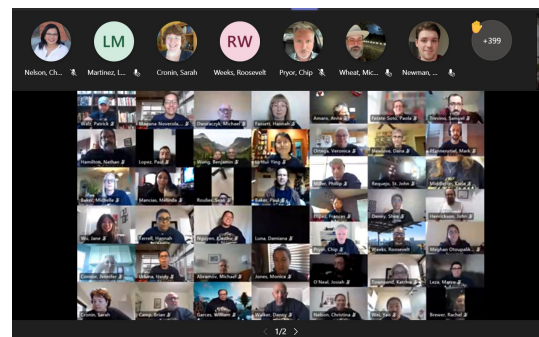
LM

RW

+399

Nelson, Ch...

Martinez, L...

Cronin, Sarah

Weeks, Roosevelt

Pryor, Chip

Wheat, Mic...

Newman, ...

Blatz, Patrick

Magana Noverola, ...

Dombrowski, Michael

Fassett, Hannah

Amaro, Anna

Fuente Soto, Paula

Dimino, Samuel

Hamilton, Nathan

Lopez, Paul

Wong, Benjamin

Vo, Hoi Yeng

Ortega, Veronica

Massone, Dana

Hasenfratz, Mark

Baker, Michelle

Mancias, Miranda

Roulier, Sean

Baker, Paul

Miller, Philip

Requejo, St. John

Middleton, Katie

Flores, Frances

Denny, Steve

Henrickson, John

Wu, Jane

Terrell, Hannah

Nguyen, Caroline

Luna, Damiana

Pryor, Chip

Weeks, Roosevelt

Meghan Otsuyama

Connor, Jennifer

Urbina, Heidy

Abramio, Michael

Jones, Monica

O'Neal, Josiah

Townsend, Katrina

Leza, Maria

Cronin, Sarah

Camp, Brian

Garces, William

Walker, Danny

Nelson, Christina

Wei, Yun

Brewer, Rachel

< 1/2 >